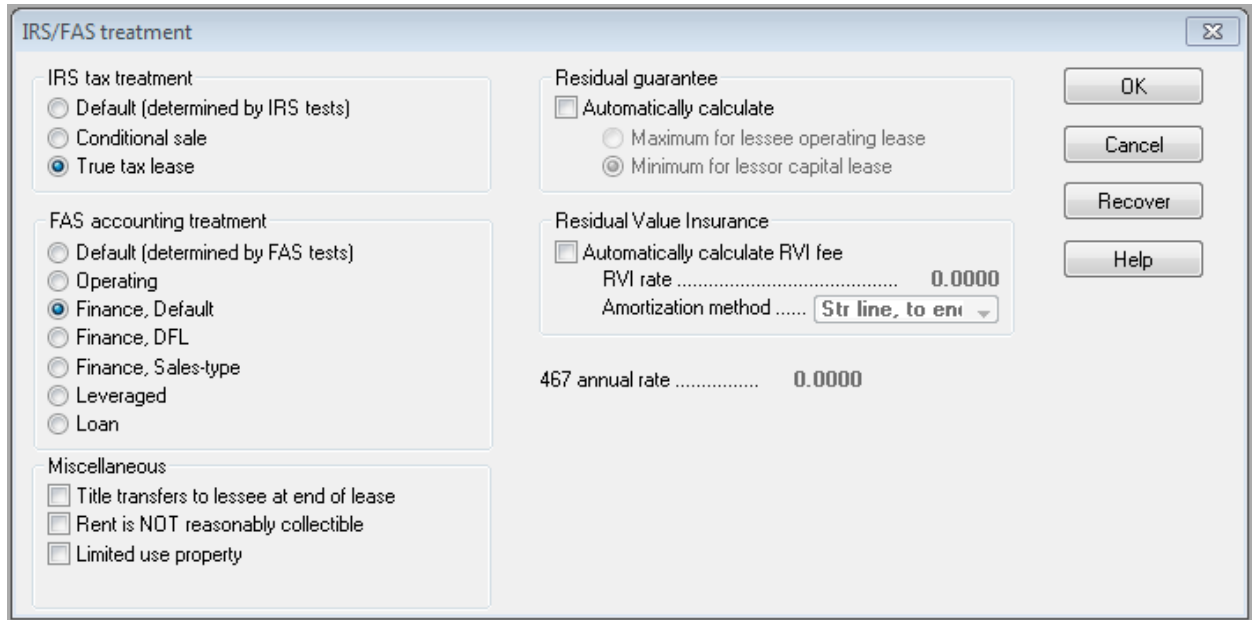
IRS/FAS treatment

IRS tax treatment
Default (determined by IRS tests)
Conditional sale
True tax lease

FAS accounting treatment
Default (determined by FAS tests)
Operating
Finance, Default
Finance, DFL
Finance, Sales-type
Leveraged
Loan

Miscellaneous
Title transfers to lessee at end of lease
Rent is NOT reasonably collectible
Limited use property

Residual guarantee
Automatically calculate
Maximum for lessee operating lease
Minimum for lessor capital lease

Residual Value Insurance
Automatically calculate RVI fee
RVI rate .......................................... 0.0000
Amortization method ...... Str line, to en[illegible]

467 annual rate ................ 0.0000

OK
Cancel
Recover
Help